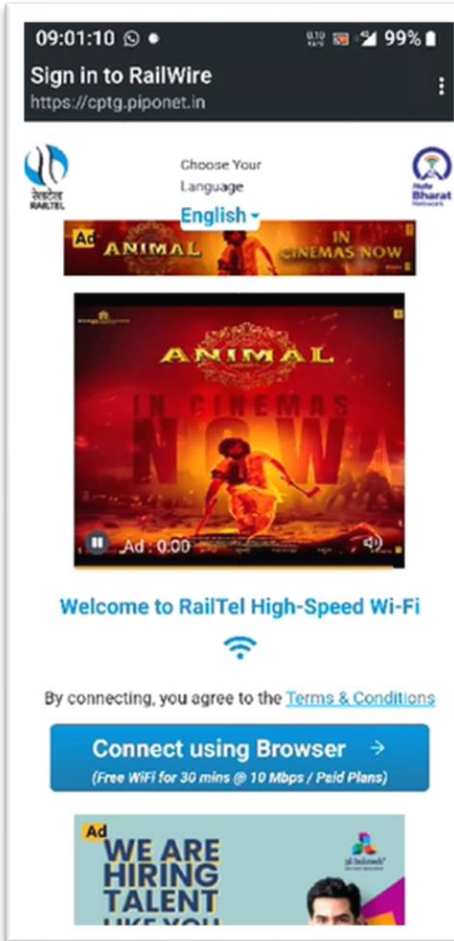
09:01:10 99%

Sign in to RailWire
https://cptg.piponet.in

रेलटेल RAILTEL

Choose Your Language
English

Hum Bharat Network

Ad ANIMAL IN CINEMAS NOW

ANIMAL
IN CINEMAS NOW

Ad : 0:00

Welcome to RailTel High-Speed Wi-Fi

By connecting, you agree to the Terms & Conditions

Connect using Browser →
(Free WiFi for 30 mins @ 10 Mbps / Paid Plans)

Ad
WE ARE HIRING TALENT LIKE YOU